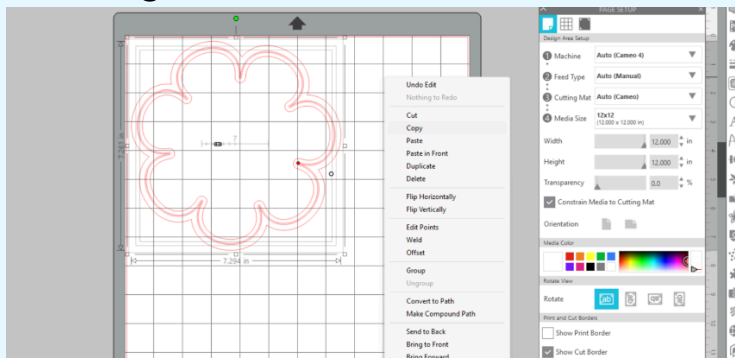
7.240 in

7

7.294 in

Undo Edit
Nothing to Redo
Cut
Copy
Paste
Paste in Front
Duplicate
Delete
Flip Horizontally
Flip Vertically
Edit Points
Weld
Offset
Group
Ungroup
Convert to Path
Make Compound Path
Send to Back
Bring to Front
Bring Forward

PAGE SETUP
Design Area Setup
Machine Auto (Cameo 4)
Feed Type Auto (Manual)
Cutting Mat Auto (Cameo)
Media Size 12x12 (12.000 x 12.000 in)
Width 12.000 in
Height 12.000 in
Transparency 0.0 %
Constrain Media to Cutting Mat
Orientation
Media Color
Rotate View
Rotate
Print and Cut Borders
Show Print Border
Show Cut Border